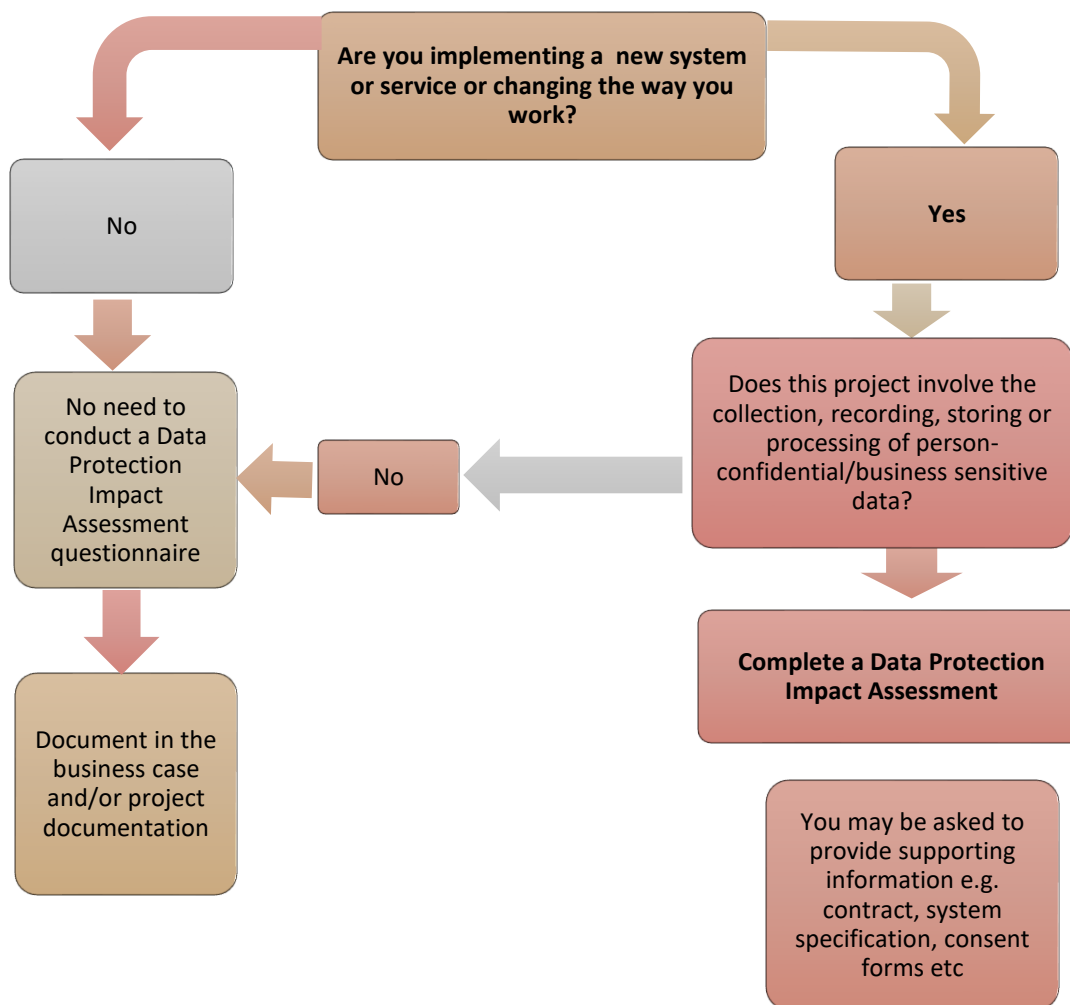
Are you implementing a new system or service or changing the way you work?

No

Yes

No need to conduct a Data Protection Impact Assessment questionnaire

No

Does this project involve the collection, recording, storing or processing of person-confidential/business sensitive data?

Complete a Data Protection Impact Assessment

Document in the business case and/or project documentation

You may be asked to provide supporting information e.g. contract, system specification, consent forms etc